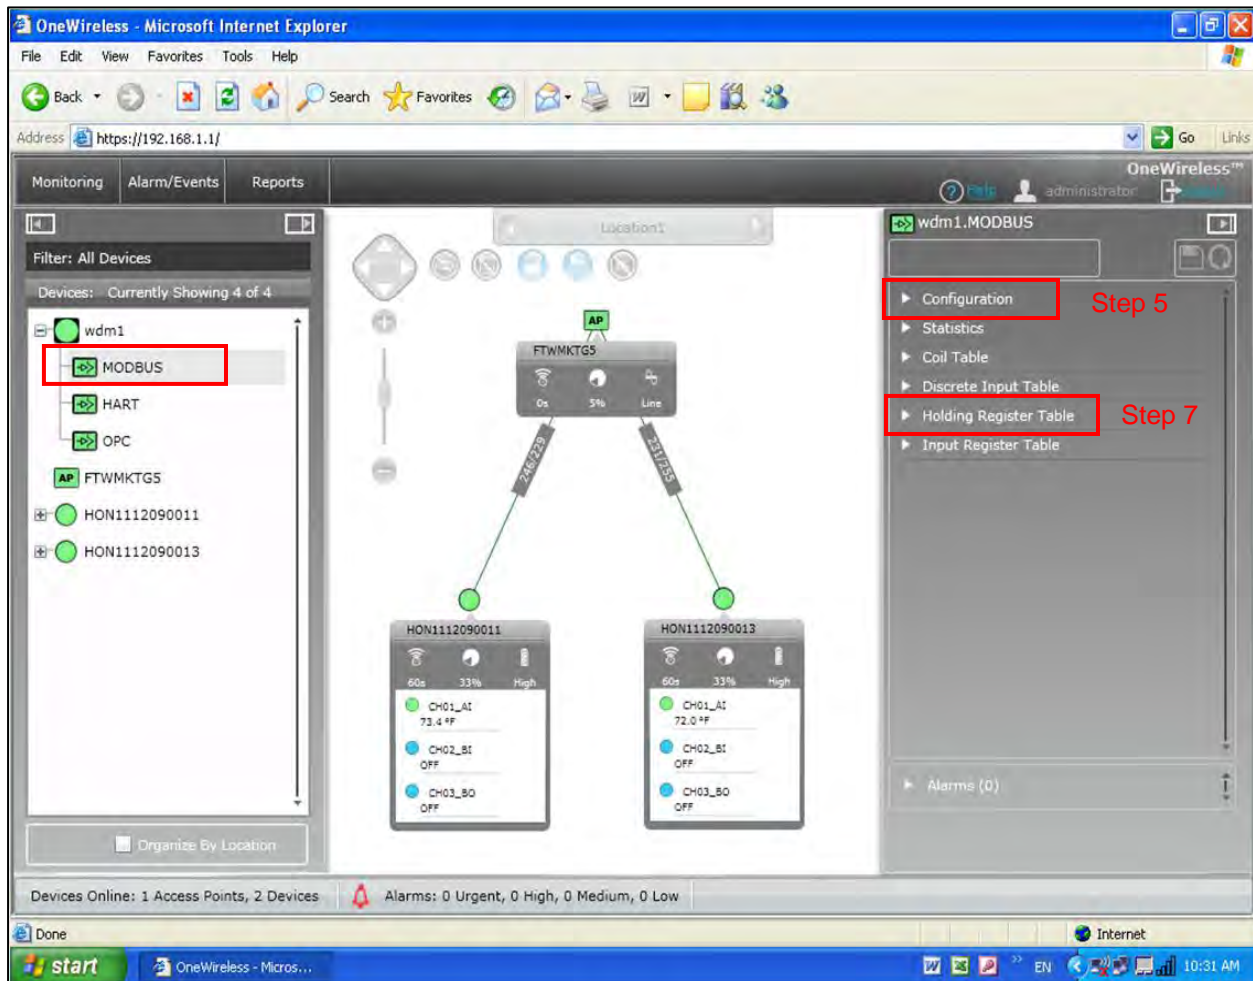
OneWireless - Microsoft Internet Explorer

File Edit View Favorites Tools Help

Back Search Favorites

Address https://192.168.1.1/ Go Links

Monitoring Alarm/Events Reports

OneWireless™

Help administrator Logout

Location1

Filter: All Devices

Devices: Currently Showing 4 of 4

wdm1
MODBUS
HART
OPC
AP FTWMKTG5
HON1112090011
HON1112090013

Organize By Location

AP
FTWMKTG5
0s 5% Line

246/229
231/255

HON1112090011
60s 33% High
CH01_AI
73.4 °F
CH02_BI
OFF
CH03_BO
OFF

HON1112090013
60s 33% High
CH01_AI
72.0 °F
CH02_BI
OFF
CH03_BO
OFF

wdm1.MODBUS

Configuration
Step 5
Statistics
Coil Table
Discrete Input Table
Holding Register Table
Step 7
Input Register Table

Alarms (0)

Devices Online: 1 Access Points, 2 Devices
Alarms: 0 Urgent, 0 High, 0 Medium, 0 Low

Done
Internet

start
OneWireless - Micros...
EN
10:31 AM